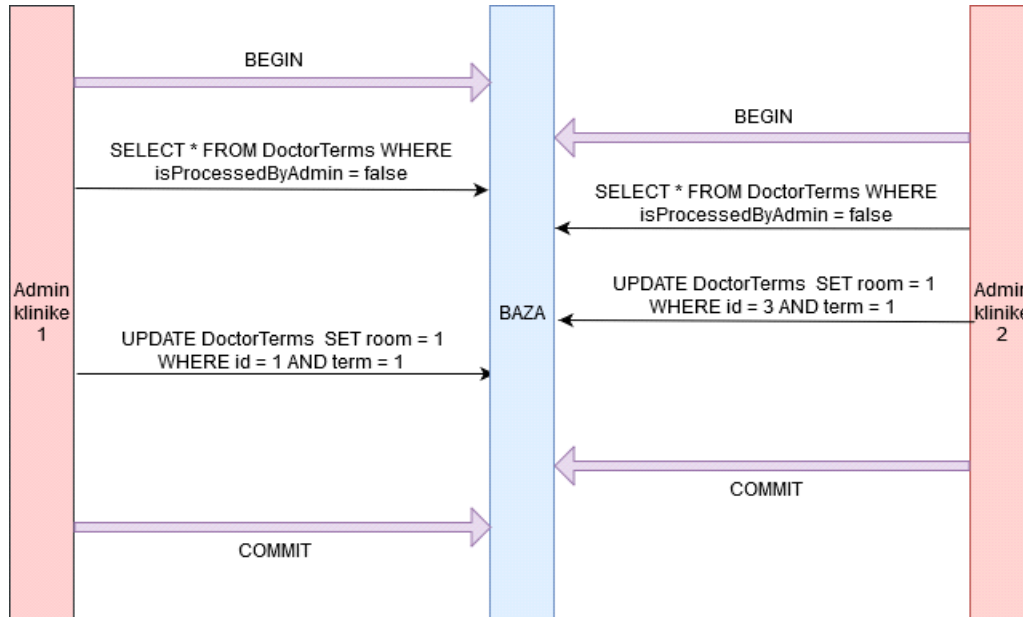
BEGIN

BEGIN

SELECT * FROM DoctorTerms WHERE isProcessedByAdmin = false

SELECT * FROM DoctorTerms WHERE isProcessedByAdmin = false

Admin klinike 1

BAZA

Admin klinike 2

UPDATE DoctorTerms SET room = 1 WHERE id = 3 AND term = 1

UPDATE DoctorTerms SET room = 1 WHERE id = 1 AND term = 1

COMMIT

COMMIT